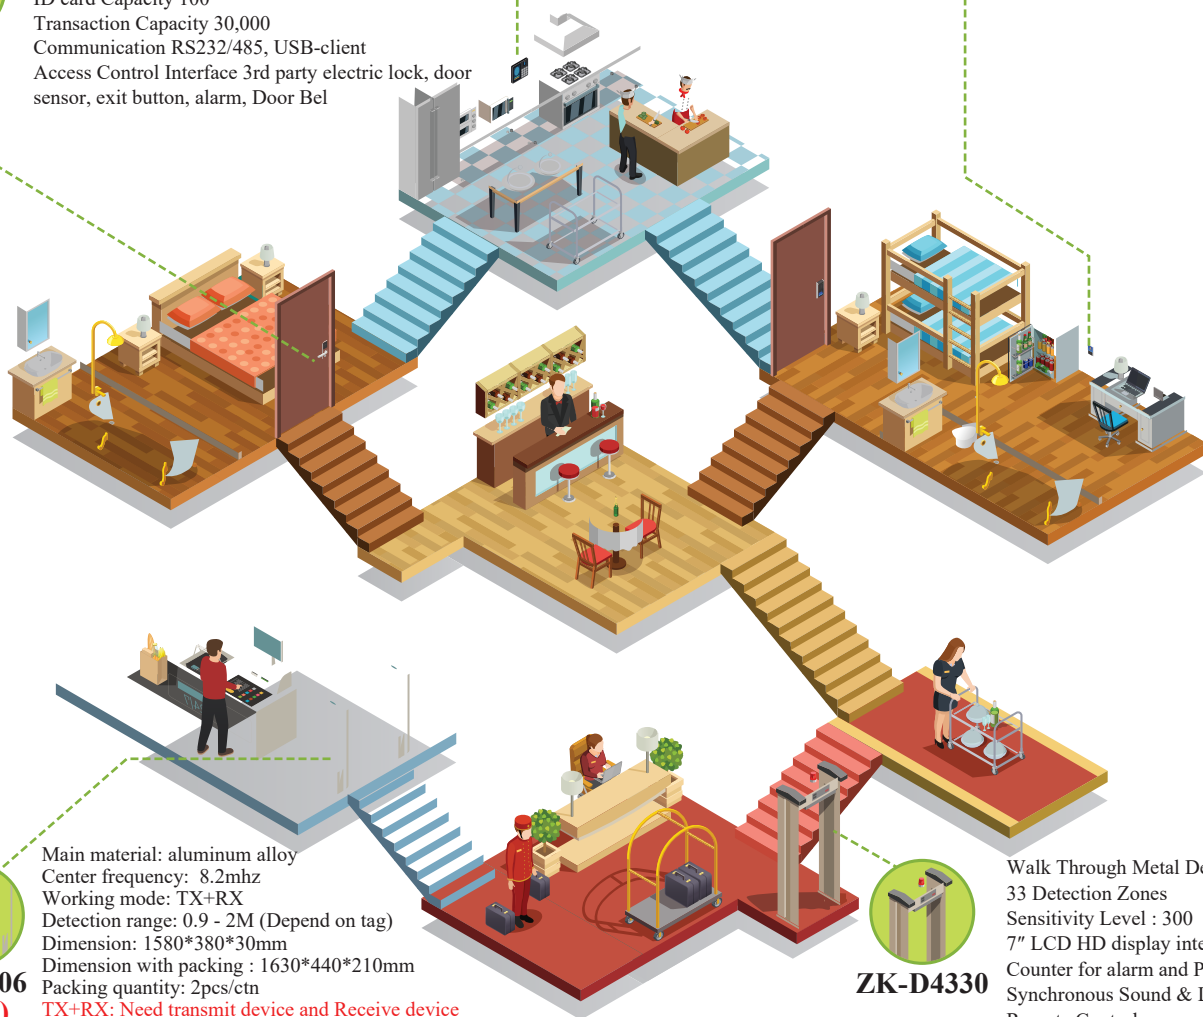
ID card Capacity 100
Transaction Capacity 30,000
Communication RS232/485, USB-client
Access Control Interface 3rd party electric lock, door sensor, exit button, alarm, Door Bel

Main material: aluminum alloy
Center frequency: 8.2mhz
Working mode: TX+RX
Detection range: 0.9 - 2M (Depend on tag)
Dimension: 1580*380*30mm
Dimension with packing : 1630*440*210mm
Packing quantity: 2pcs/ctn
TX+RX: Need transmit device and Receive device

06

ZK-D4330

Walk Through Metal De
33 Detection Zones
Sensitivity Level : 300
7″ LCD HD display inte
Counter for alarm and P
Synchronous Sound & L
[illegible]